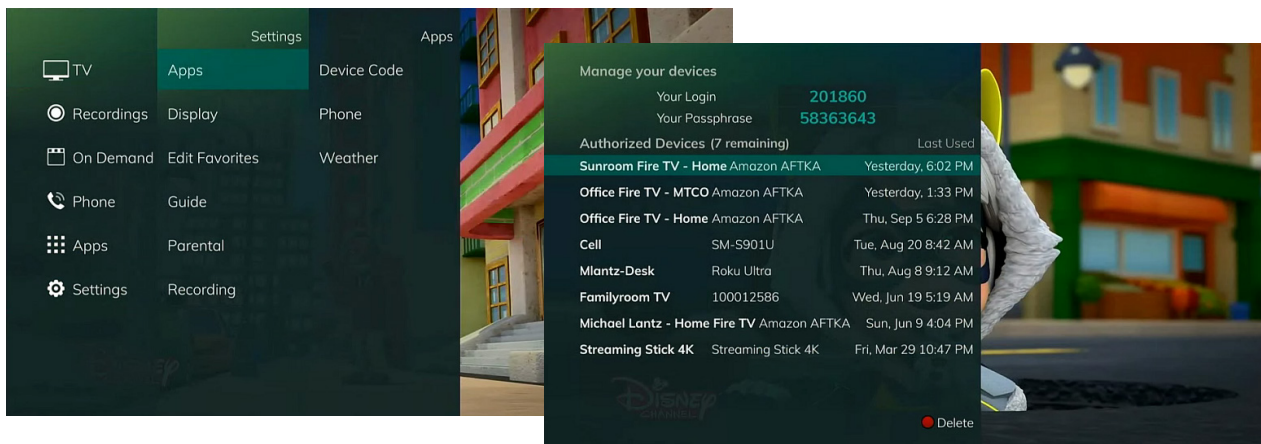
Settings

Apps

TV

Apps

Device Code

Recordings

Display

Phone

On Demand

Edit Favorites

Weather

Phone

Guide

Apps

Parental

Settings

Recording

Manage your devices

Your Login 201860

Your Passphrase 58363643

| Authorized Devices (7 remaining) | | Last Used |
|---|---|---|
| Sunroom Fire TV - Home | Amazon AFTKA | Yesterday, 6:02 PM |
| Office Fire TV - MTCO | Amazon AFTKA | Yesterday, 1:33 PM |
| Office Fire TV - Home | Amazon AFTKA | Thu, Sep 5 6:28 PM |
| Cell | SM-S901U | Tue, Aug 20 8:42 AM |
| Mlantz-Desk | Roku Ultra | Thu, Aug 8 9:12 AM |
| Familyroom TV | 100012586 | Wed, Jun 19 5:19 AM |
| Michael Lantz - Home Fire TV | Amazon AFTKA | Sun, Jun 9 4:04 PM |
| Streaming Stick 4K | Streaming Stick 4K | Fri, Mar 29 10:47 PM |

Disney CHANNEL

Delete